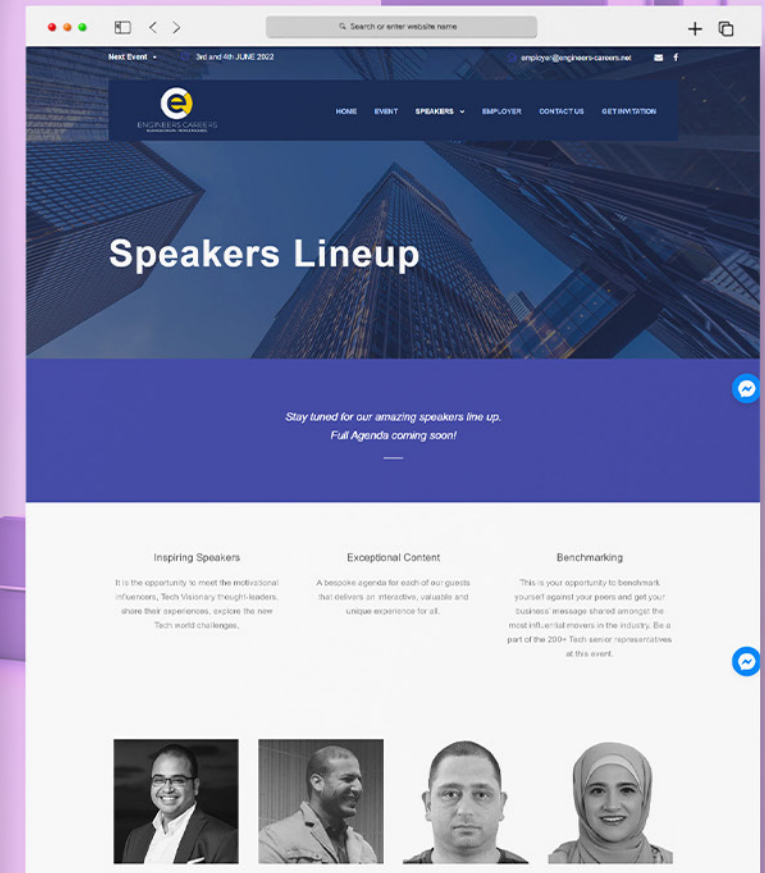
Search or enter website name

Next Event 3rd and 4th JUNE 2022 employer@engineers-careers.net

ENGINEERS CAREERS

HOME EVENT SPEAKERS EMPLOYER CONTACT US GET INVITATION

Speakers Lineup

Stay tuned for our amazing speakers line up.
Full Agenda coming soon!

Inspiring Speakers

It is the opportunity to meet the motivational influencers, Tech Visionary thought-leaders, share their experiences, explore the new Tech world challenges.

Exceptional Content

A bespoke agenda for each of our guests that delivers an interactive, valuable and unique experience for all.

Benchmarking

This is your opportunity to benchmark yourself against your peers and get your business' message shared amongst the most influential movers in the industry. Be a part of the 200+ Tech senior representatives at this event.